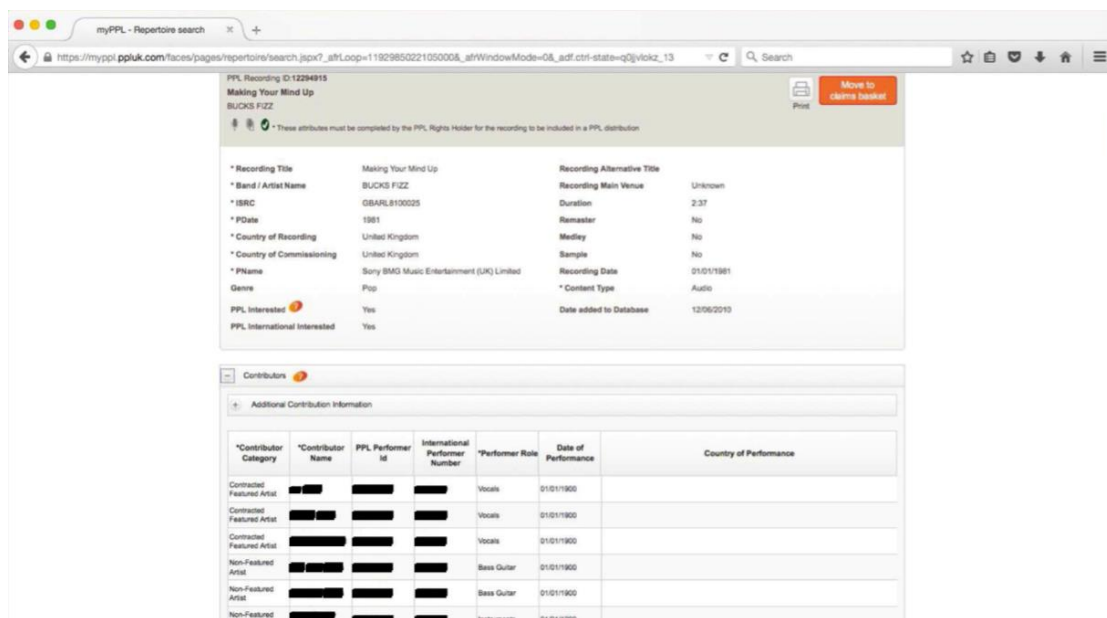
myPPL - Repertoire search

https://myppl.ppluk.com/faces/pages/repertoire/search.jspx?_afrLoop=1192985022105000&_afrWindowMode=0&_adf.ctrl-state=q0jjvlokz_13

Search

PPL Recording ID:12294915
Making Your Mind Up
BUCKS FIZZ

Print

Move to claims basket

* These attributes must be completed by the PPL Rights Holder for the recording to be included in a PPL distribution

* Recording Title: Making Your Mind Up
* Band / Artist Name: BUCKS FIZZ
* ISRC: GBARL8100025
* PDate: 1981
* Country of Recording: United Kingdom
* Country of Commissioning: United Kingdom
* PName: Sony BMG Music Entertainment (UK) Limited
Genre: Pop
PPL Interested: Yes
PPL International Interested: Yes

Recording Alternative Title:
Recording Main Venue: Unknown
Duration: 2:37
Remaster: No
Medley: No
Sample: No
Recording Date: 01/01/1981
* Content Type: Audio
Date added to Database: 12/06/2010

Contributors

Additional Contribution Information

| *Contributor Category | *Contributor Name | PPL Performer Id | International Performer Number | *Performer Role | Date of Performance | Country of Performance |
|---|---|---|---|---|---|---|
| Contracted Featured Artist | | | | Vocals | 01/01/1900 | |
| Contracted Featured Artist | | | | Vocals | 01/01/1900 | |
| Contracted Featured Artist | | | | Vocals | 01/01/1900 | |
| Non-Featured Artist | | | | Bass Guitar | 01/01/1900 | |
| Non-Featured Artist | | | | Bass Guitar | 01/01/1900 | |
| Non-Featured | | | | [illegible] | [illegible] | |